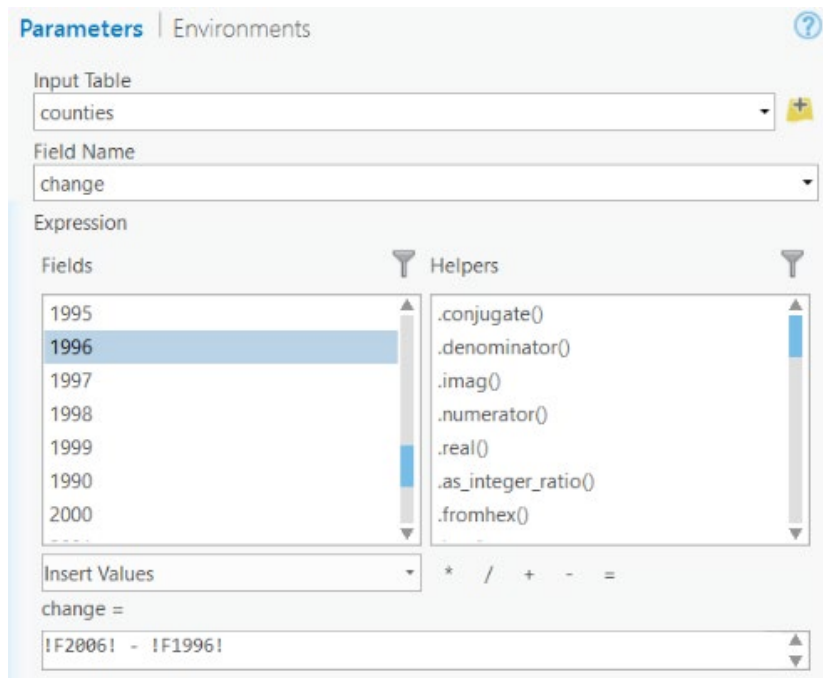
Parameters | Environments

?

Input Table

counties

Field Name

change

Expression

Fields

Helpers

1995
1996
1997
1998
1999
1990
2000

.conjugate()
.denominator()
.imag()
.numerator()
.real()
.as_integer_ratio()
.fromhex()

Insert Values

* / + - =

change =

!F2006! - !F1996!